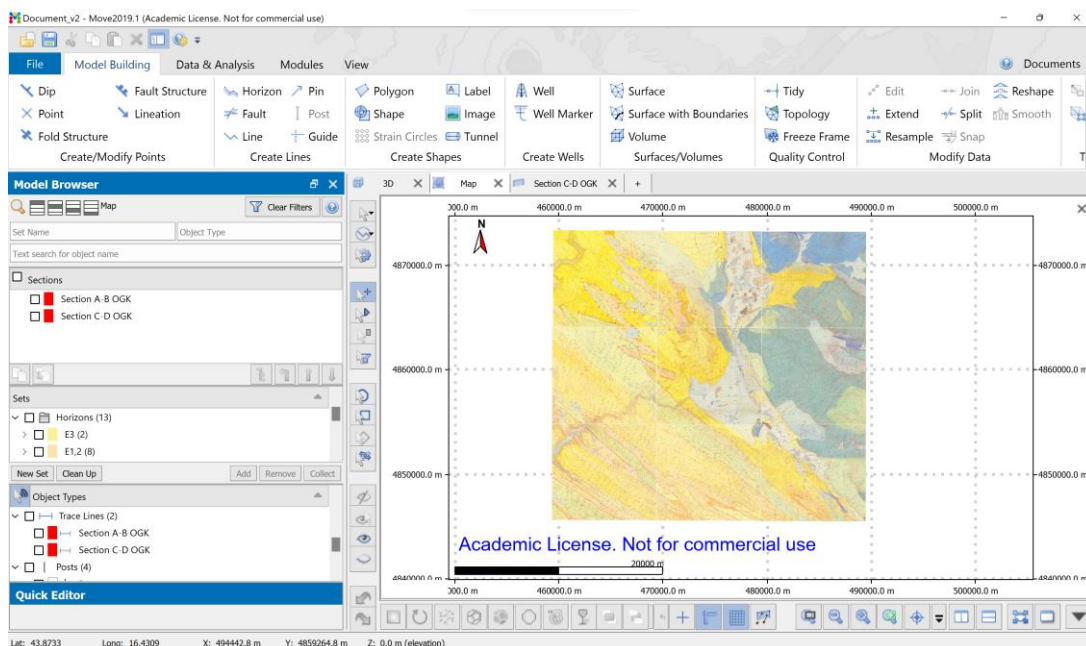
Document_v2 - Move2019.1 (Academic License. Not for commercial use)

File Model Building Data & Analysis Modules View Documents

Dip Fault Structure Horizon Pin Polygon Label Well Surface Tidy Edit Join Reshape
Point Lineation Fault Post Shape Image Well Marker Surface with Boundaries Topology Extend Split Smooth
Fold Structure Line Guide Strain Circles Tunnel Volume Freeze Frame Resample Snap
Create/Modify Points Create Lines Create Shapes Create Wells Surfaces/Volumes Quality Control Modify Data

Model Browser
Map
Clear Filters
Set Name Object Type
Text search for object name
Sections
Section A-B OGK
Section C-D OGK
Sets
Horizons (13)
E3 (2)
E1,2 (8)
New Set Clean Up Add Remove Collect
Object Types
Trace Lines (2)
Section A-B OGK
Section C-D OGK
Posts (4)
Quick Editor

3D Map Section C-D OGK +

300.0 m 460000.0 m 470000.0 m 480000.0 m 490000.0 m 500000.0 m
N
4870000.0 m
4860000.0 m
4850000.0 m
4840000.0 m
20000 m
Academic License. Not for commercial use

Lat: 43.8733 Long: 16.4309 X: 494442.8 m Y: 4859264.8 m Z: 0.0 m (elevation)